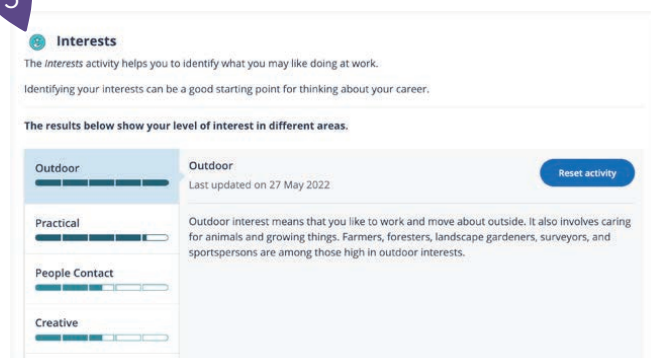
5

Interests

The *Interests* activity helps you to identify what you may like doing at work.

Identifying your interests can be a good starting point for thinking about your career.

**The results below show your level of interest in different areas.**

Outdoor

Practical

People Contact

Creative

Outdoor
Last updated on 27 May 2022

Reset activity

Outdoor interest means that you like to work and move about outside. It also involves caring for animals and growing things. Farmers, foresters, landscape gardeners, surveyors, and sportspersons are among those high in outdoor interests.